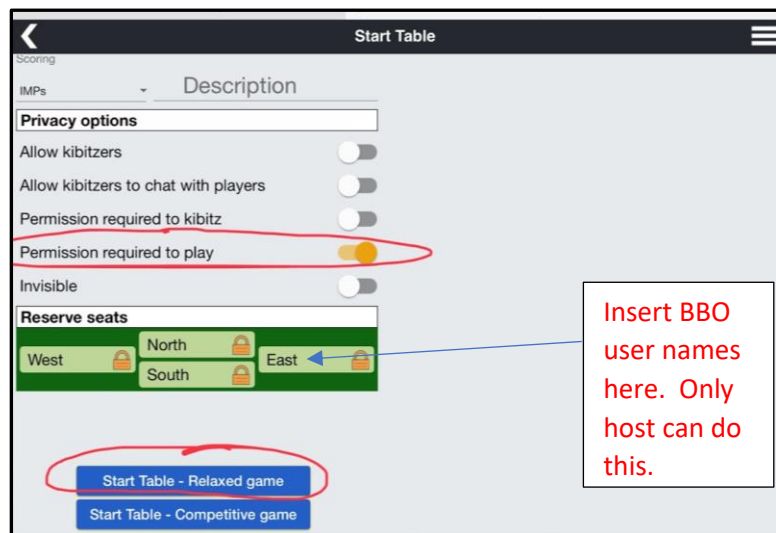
Start Table

Scoring

IMPs

Description

Privacy options

Allow kibitzers

Allow kibitzers to chat with players

Permission required to kibitz

Permission required to play

Invisible

Reserve seats

North

West

East

South

Insert BBO user names here. Only host can do this.

Start Table - Relaxed game

Start Table - Competitive game